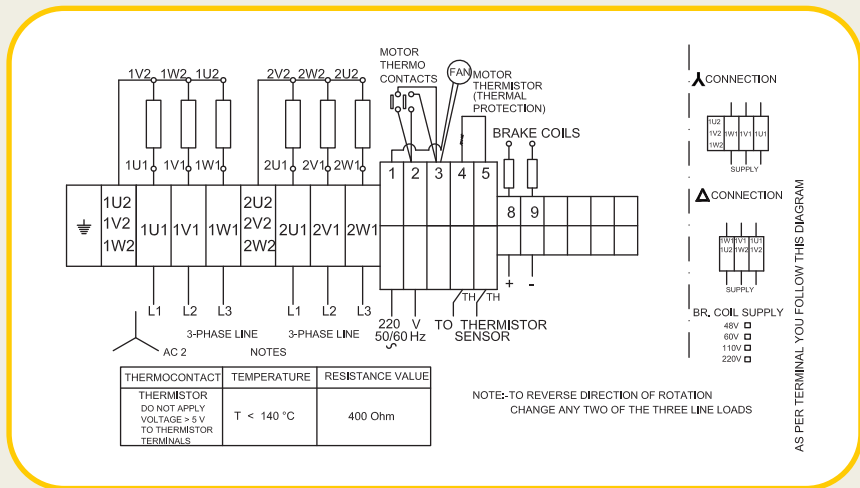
MOTOR THERMO CONTACTS

FAN

MOTOR THERMISTOR (THERMAL PROTECTION)

1V2 1W2 1U2

2V2 2W2 2U2

1U1 1V1 1W1

2U1 2V1 2W1

BRAKE COILS

1 2 3 4 5

1U2 1V2 1W2

1U1 1V1 1W1

2U2 2V2 2W2

2U1 2V1 2W1

8 9

+ -

L1 L2 L3

L1 L2 L3

TH TH

3-PHASE LINE

3-PHASE LINE

AC 2

NOTES

220 V 50/60 Hz

TO THERMISTOR SENSOR

⅄CONNECTION

1U2 1V2 1W2

1W1 1V1 1U1

SUPPLY

ΔCONNECTION

1W1 1U2

1V1 1W2

1U1 1V2

SUPPLY

BR. COIL SUPPLY

48V

60V

110V

220V

AS PER TERMINAL YOU FOLLOW THIS DIAGRAM

| THERMOCONTACT | TEMPERATURE | RESISTANCE VALUE |
|---|---|---|
| THERMISTOR DO NOT APPLY VOLTAGE > 5 V TO THERMISTOR TERMINALS | T < 140 °C | 400 Ohm |

NOTE:-TO REVERSE DIRECTION OF ROTATION CHANGE ANY TWO OF THE THREE LINE LOADS